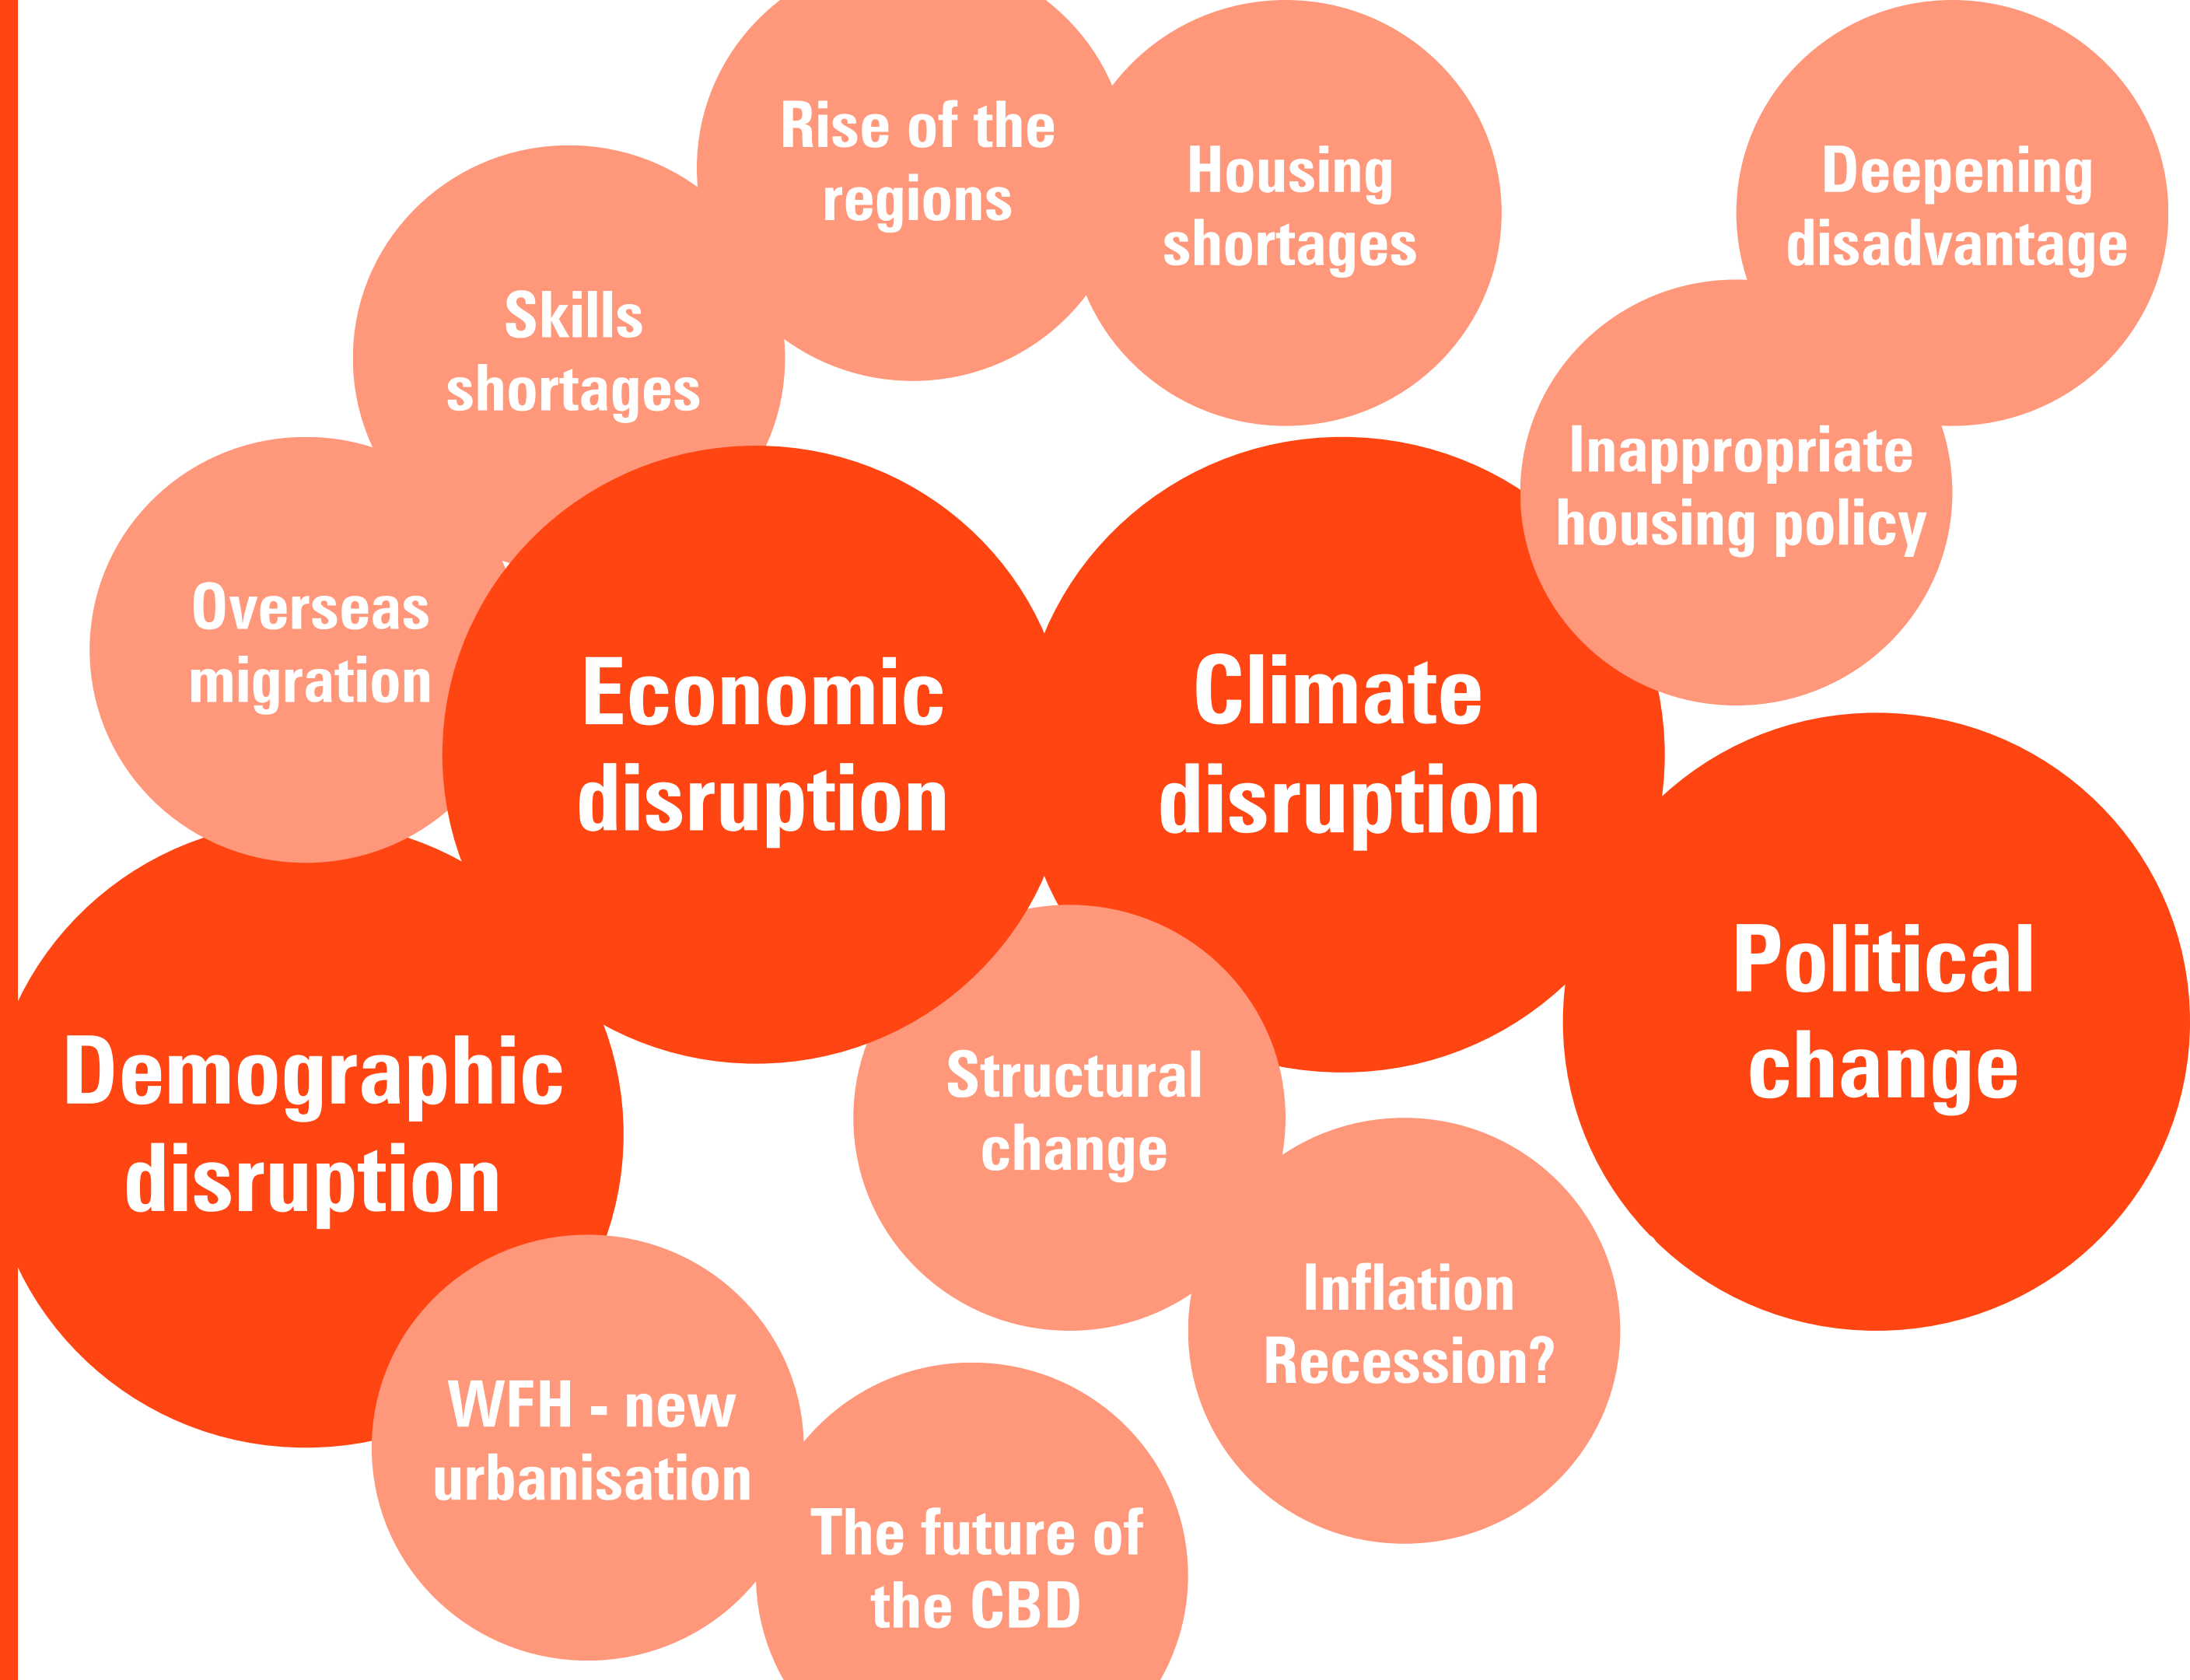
Rise of the regions

Housing shortages

Deepening disadvantage

Skills shortages

Inappropriate housing policy

Overseas migration

Economic disruption

Climate disruption

Political change

Demographic disruption

Structural change

Inflation Recession?

WFH - new urbanisation

The future of the CBD